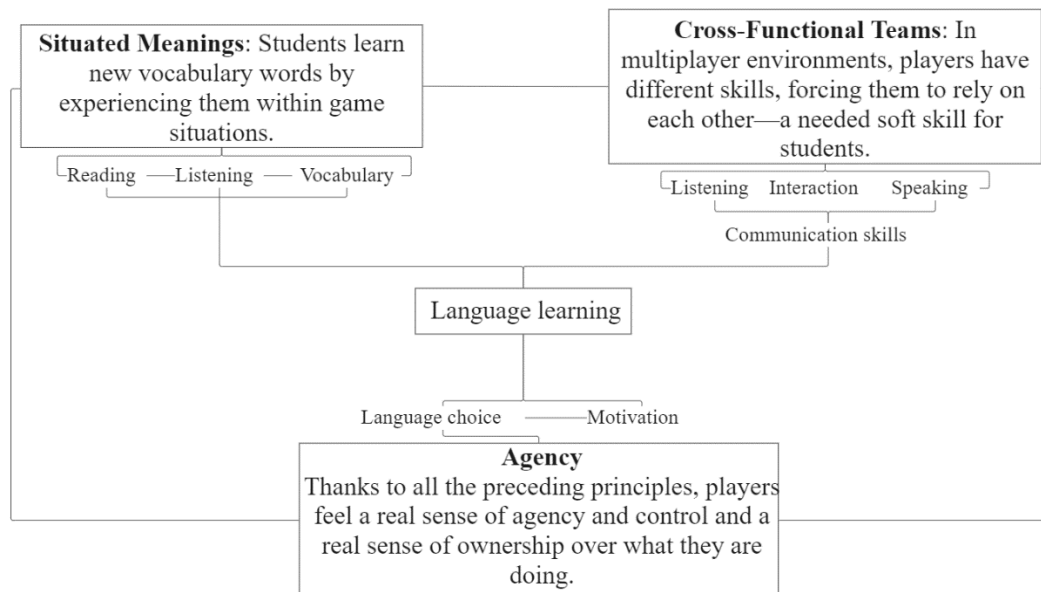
**Situated Meanings**: Students learn new vocabulary words by experiencing them within game situations.

Reading Listening Vocabulary

**Cross-Functional Teams**: In multiplayer environments, players have different skills, forcing them to rely on each other—a needed soft skill for students.

Listening Interaction Speaking

Communication skills

Language learning

Language choice Motivation

**Agency**
Thanks to all the preceding principles, players feel a real sense of agency and control and a real sense of ownership over what they are doing.